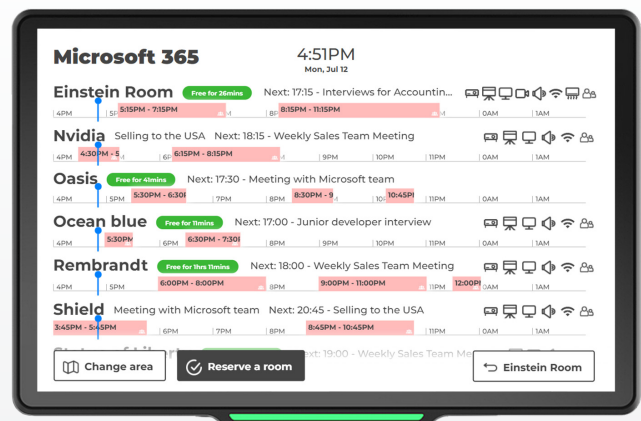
Microsoft 365

4:51PM
Mon, Jul 12

Einstein Room Free for 26mins Next: 17:15 - Interviews for Accountin...
4PM 5PM 5:15PM - 7:15PM 8PM 8:15PM - 11:15PM 0AM 1AM

Nvidia Selling to the USA Next: 18:15 - Weekly Sales Team Meeting
4PM 4:30PM - 5 6PM 6:15PM - 8:15PM 9PM 10PM 11PM 0AM 1AM

Oasis Free for 41mins Next: 17:30 - Meeting with Microsoft team
4PM 5PM 5:30PM - 6:30 7PM 8PM 8:30PM - 9 10 10:45PI 11PM 0AM 1AM

Ocean blue Free for 11mins Next: 17:00 - Junior developer interview
4PM 5:30PM 6PM 6:30PM - 7:30 9PM 10PM 11PM 0AM 1AM

Rembrandt Free for 1hrs 11mins Next: 18:00 - Weekly Sales Team Meeting
4PM 5PM 6:00PM - 8:00PM 9:00PM - 11:00PM 12:00P 1AM

Shield Meeting with Microsoft team Next: 20:45 - Selling to the USA
3:45PM - 5:45PM 6PM 7PM 8PM 8:45PM - 10:45PM 11PM 0AM 1AM

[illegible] Next: 19:00 - Weekly Sales Team Me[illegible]

Change area
Reserve a room
Einstein Room